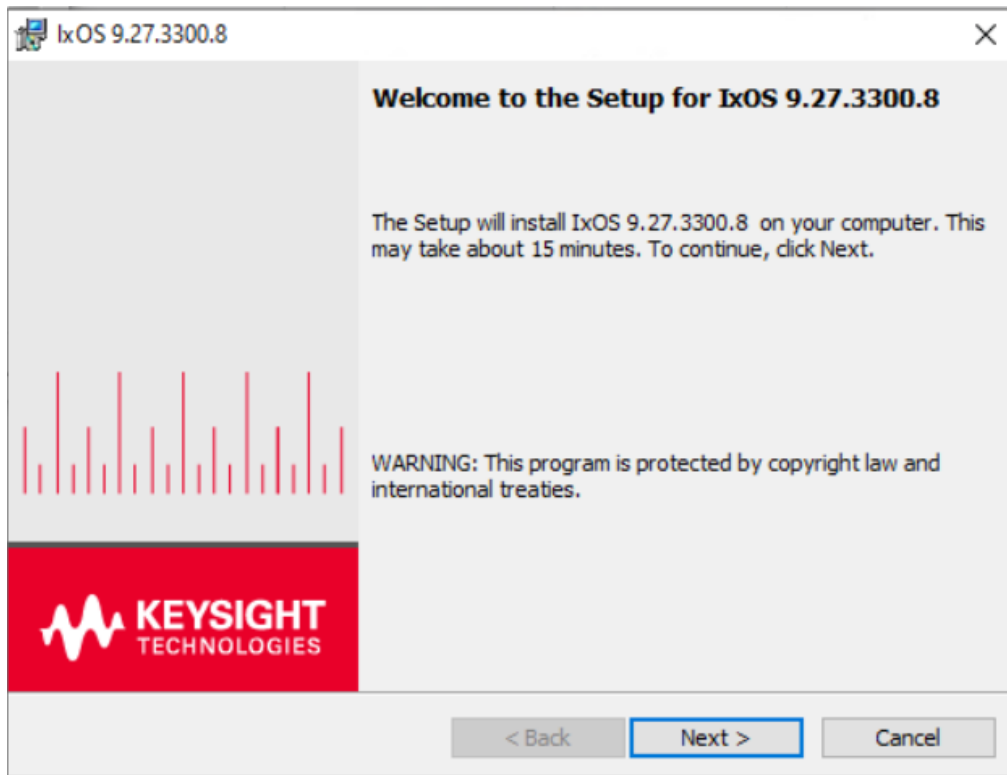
IxOS 9.27.3300.8

Welcome to the Setup for IxOS 9.27.3300.8

The Setup will install IxOS 9.27.3300.8 on your computer. This may take about 15 minutes. To continue, click Next.

WARNING: This program is protected by copyright law and international treaties.

KEYSIGHT TECHNOLOGIES

< Back

Next >

Cancel